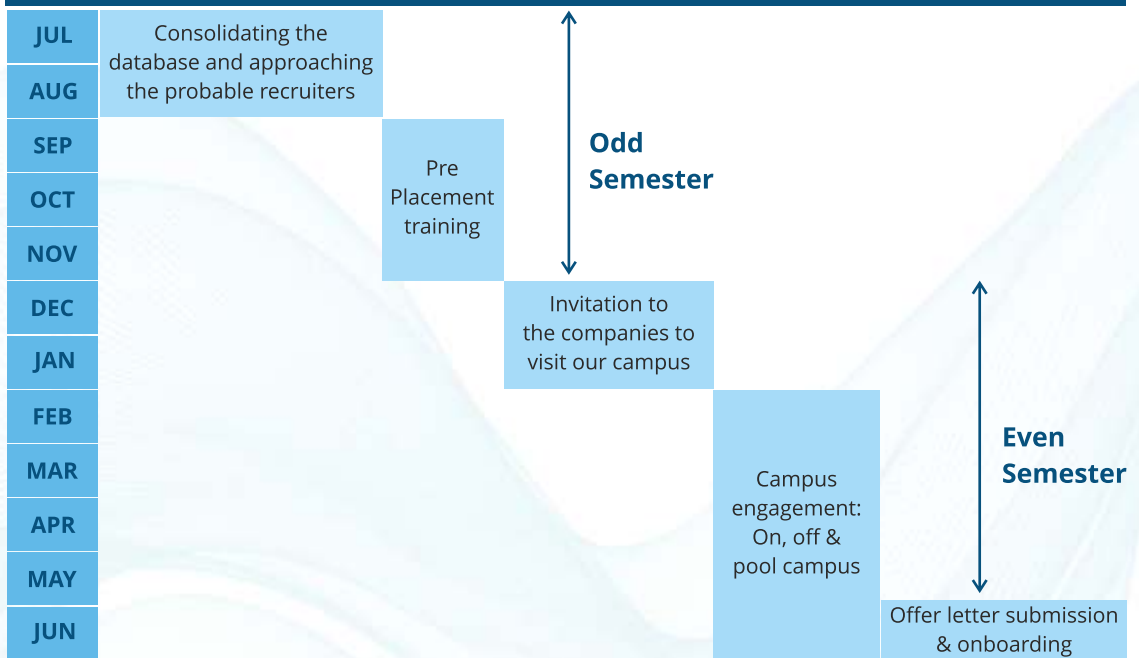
JUL
AUG
SEP
OCT
NOV
DEC
JAN
FEB
MAR
APR
MAY
JUN

Consolidating the database and approaching the probable recruiters

Pre Placement training

Odd Semester

Invitation to the companies to visit our campus

Campus engagement: On, off & pool campus

Even Semester

Offer letter submission & onboarding